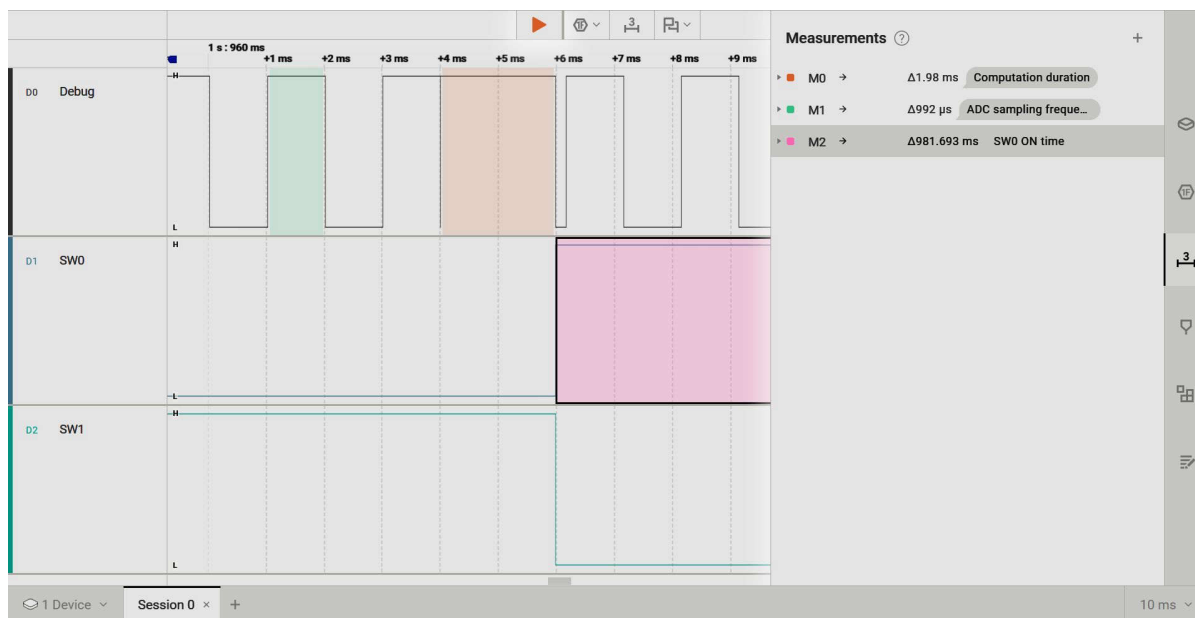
1 s : 960 ms
+1 ms +2 ms +3 ms +4 ms +5 ms +6 ms +7 ms +8 ms +9 ms

D0 Debug
H
L

D1 SW0
H
L

D2 SW1
H
L

Measurements ? +

M0 → Δ1.98 ms Computation duration
M1 → Δ992 µs ADC sampling freque…
M2 → Δ981.693 ms SW0 ON time

1 Device Session 0 × +
10 ms